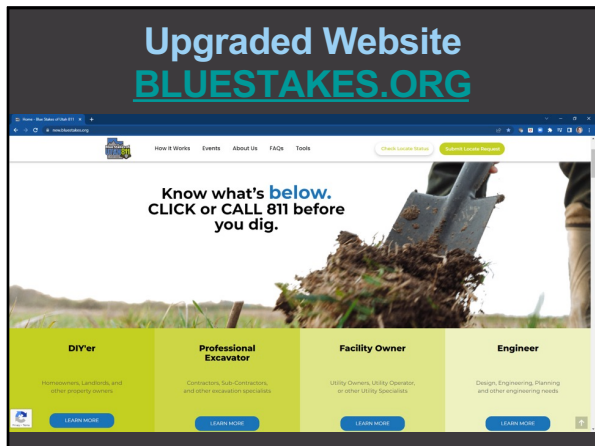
Upgraded Website
BLUESTAKES.ORG

Home - Blue Stakes of Utah 811
new.bluestakes.org

How it Works Events About Us FAQs Tools

Check Locate Status Submit Locate Request

Know what's below.
CLICK or CALL 811 before you dig.

DIY'er
Homeowners, Landlords, and other property owners.
LEARN MORE

Professional Excavator
Contractors, Sub-Contractors, and other excavation specialists
LEARN MORE

Facility Owner
Utility Owners, Utility Operator, or other Utility Specialists
LEARN MORE

Engineer
Design, Engineering, Planning and other engineering needs
LEARN MORE